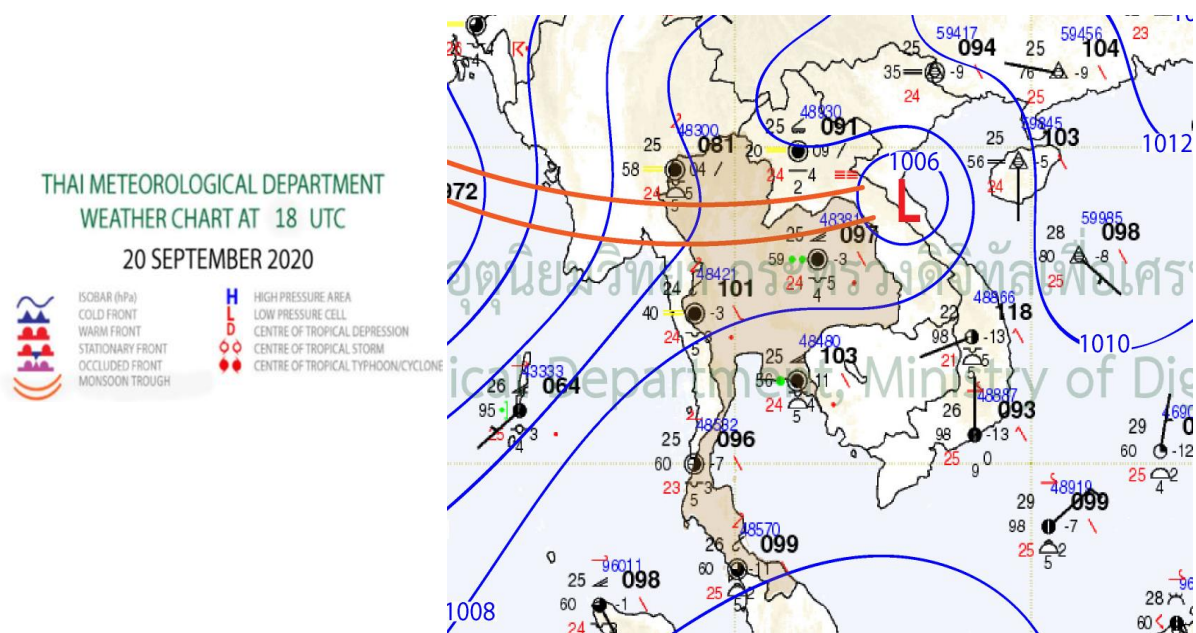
THAI METEOROLOGICAL DEPARTMENT
WEATHER CHART AT 18 UTC
20 SEPTEMBER 2020

ISOBAR (hPa)
COLD FRONT
WARM FRONT
STATIONARY FRONT
OCCLUDED FRONT
MONSOON TROUGH

H HIGH PRESSURE AREA
L LOW PRESSURE CELL
D CENTRE OF TROPICAL DEPRESSION
CENTRE OF TROPICAL STORM
CENTRE OF TROPICAL TYPHOON/CYCLONE

อุตุนิยมวิทยา กระทรวงดิจิทัลเพื่อเศรษ
ical Department, Ministry of Dig

1006
L
1012
1010
1008
972

59417 094 25 35 -9 24
59456 104 25 76 -9 25 23
48330 091 25 20 09 24 4 2
48300 081 25 58 04 24 5
59845 103 25 56 -5 24
48381 097 25 59 -3 24 5 4
59985 098 28 80 -8 25
48421 101 24 40 -3 24 5
48456 118 22 98 -13 21 5
48480 103 25 56 11 24 5 4
48887 093 26 98 -13 25 0 9
43333 064 26 95 3 25 4
48582 096 25 60 -7 23 3
48570 099 26 60 11 25 5
96011 098 25 60 -1 24
48919 099 29 98 -7 25 2 5
4690 0 29 60 -12 25 4 2
96 28